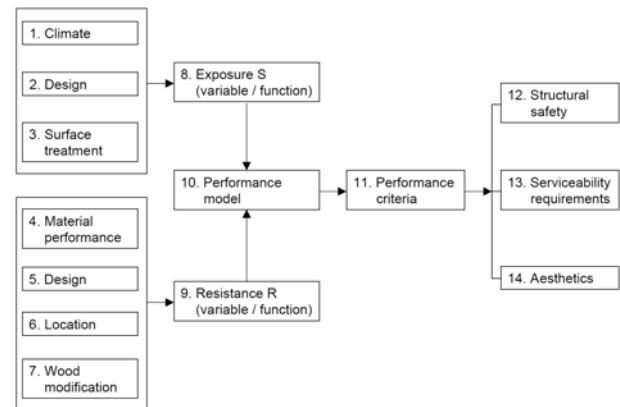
1. Climate

2. Design

3. Surface treatment

8. Exposure S (variable / function)

4. Material performance

5. Design

6. Location

7. Wood modification

9. Resistance R (variable / function)

10. Performance model

11. Performance criteria

12. Structural safety

13. Serviceability requirements

14. Aesthetics